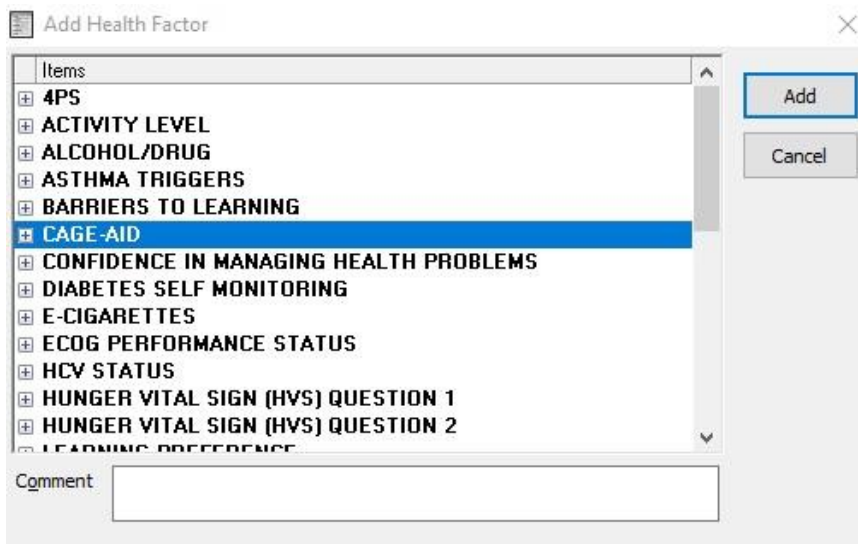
Add Health Factor

Items
4PS
ACTIVITY LEVEL
ALCOHOL/DRUG
ASTHMA TRIGGERS
BARRIERS TO LEARNING
CAGE-AID
CONFIDENCE IN MANAGING HEALTH PROBLEMS
DIABETES SELF MONITORING
E-CIGARETTES
ECOG PERFORMANCE STATUS
HCV STATUS
HUNGER VITAL SIGN (HVS) QUESTION 1
HUNGER VITAL SIGN (HVS) QUESTION 2
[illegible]

Add
Cancel

Comment